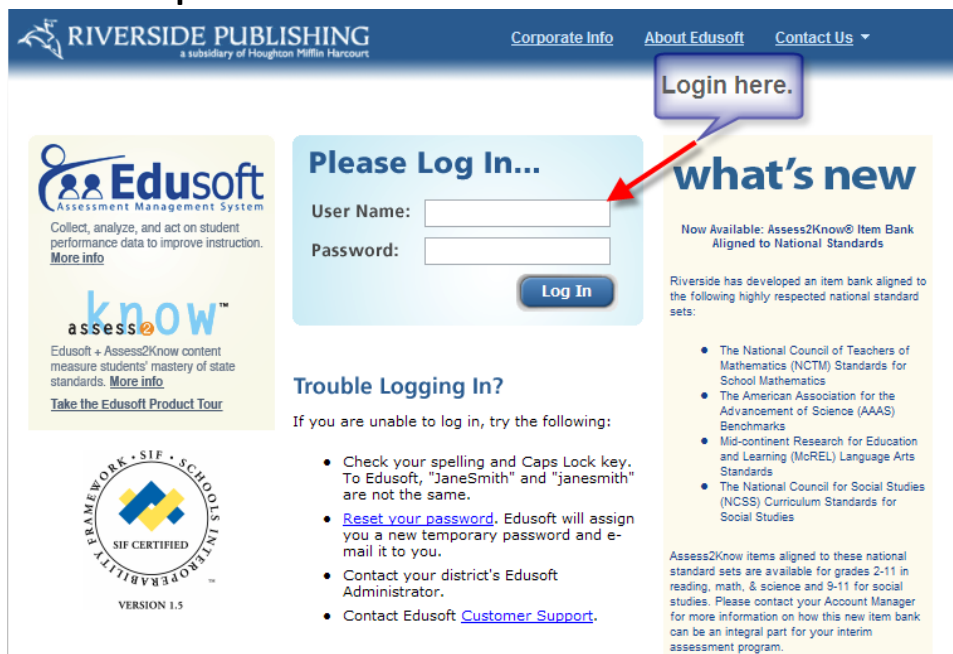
RIVERSIDE PUBLISHING
a subsidiary of Houghton Mifflin Harcourt

Corporate Info About Edusoft Contact Us

Login here.

Edusoft
Assessment Management System

Collect, analyze, and act on student performance data to improve instruction. More info

assess2know™

Edusoft + Assess2Know content measure students' mastery of state standards. More info

Take the Edusoft Product Tour

SIF · SCHOOLS INTEROPERABILITY FRAMEWORK
SIF CERTIFIED
VERSION 1.5

Please Log In...

User Name:

Password:

Log In

Trouble Logging In?

If you are unable to log in, try the following:

- Check your spelling and Caps Lock key. To Edusoft, "JaneSmith" and "janesmith" are not the same.
- Reset your password. Edusoft will assign you a new temporary password and e-mail it to you.
- Contact your district's Edusoft Administrator.
- Contact Edusoft Customer Support.

what's new

Now Available: Assess2Know® Item Bank Aligned to National Standards

Riverside has developed an item bank aligned to the following highly respected national standard sets:

- The National Council of Teachers of Mathematics (NCTM) Standards for School Mathematics
- The American Association for the Advancement of Science (AAAS) Benchmarks
- Mid-continent Research for Education and Learning (McREL) Language Arts Standards
- The National Council for Social Studies (NCSS) Curriculum Standards for Social Studies

Assess2Know items aligned to these national standard sets are available for grades 2-11 in reading, math, & science and 9-11 for social studies. Please contact your Account Manager for more information on how this new item bank can be an integral part for your interim assessment program.